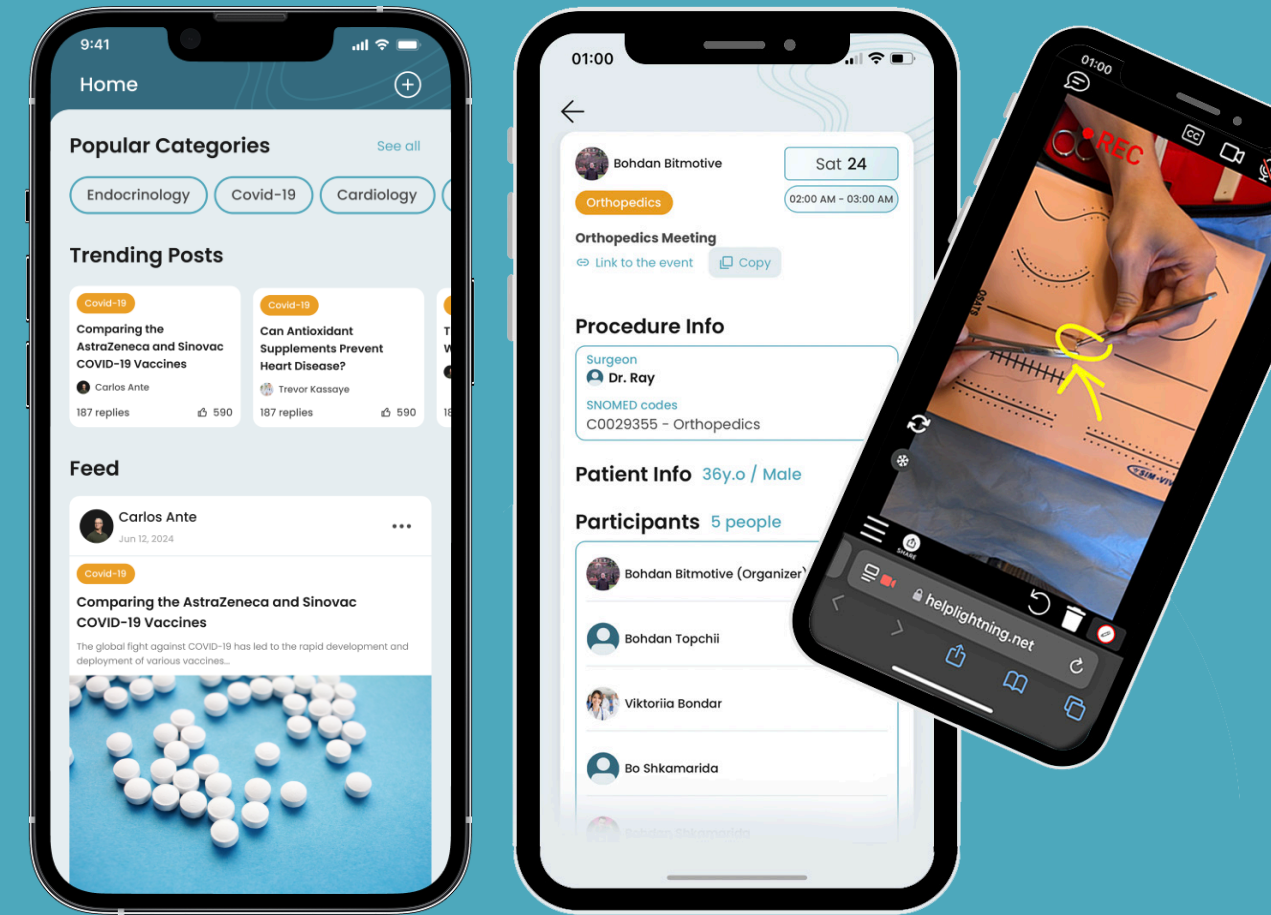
9:41

Home

Popular Categories

See all

Endocrinology

Covid-19

Cardiology

Trending Posts

Covid-19

Comparing the AstraZeneca and Sinovac COVID-19 Vaccines

Carlos Ante

187 replies

590

Covid-19

Can Antioxidant Supplements Prevent Heart Disease?

Trevor Kassaye

187 replies

590

Feed

Carlos Ante

Jun 12, 2024

Covid-19

Comparing the AstraZeneca and Sinovac COVID-19 Vaccines

The global fight against COVID-19 has led to the rapid development and deployment of various vaccines...

01:00

Bohdan Bitmotive

Sat 24

Orthopedics

02:00 AM - 03:00 AM

Orthopedics Meeting

Link to the event

Copy

Procedure Info

Surgeon

Dr. Ray

SNOMED codes

C0029355 - Orthopedics

Patient Info 36y.o / Male

Participants 5 people

Bohdan Bitmotive (Organizer)

Bohdan Topchii

Viktoriia Bondar

Bo Shkamarida

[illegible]

01:00

REC

CC

SHARE

helplightning.net